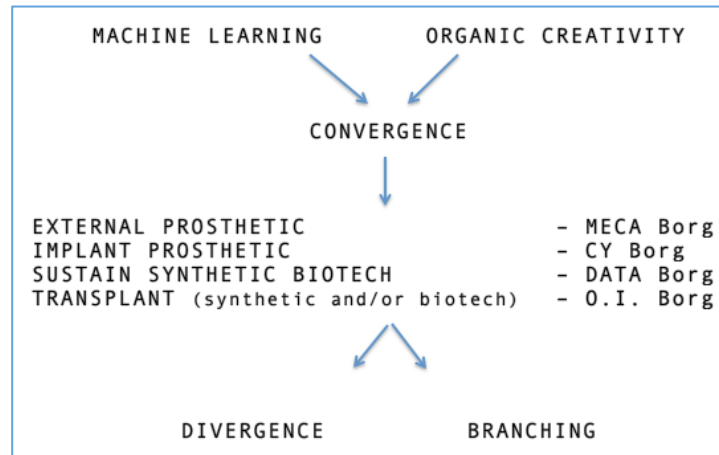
MACHINE LEARNING ORGANIC CREATIVITY

CONVERGENCE

EXTERNAL PROSTHETIC - MECA Borg
IMPLANT PROSTHETIC - CY Borg
SUSTAIN SYNTHETIC BIOTECH - DATA Borg
TRANSPLANT (synthetic and/or biotech) - O.I. Borg

DIVERGENCE BRANCHING